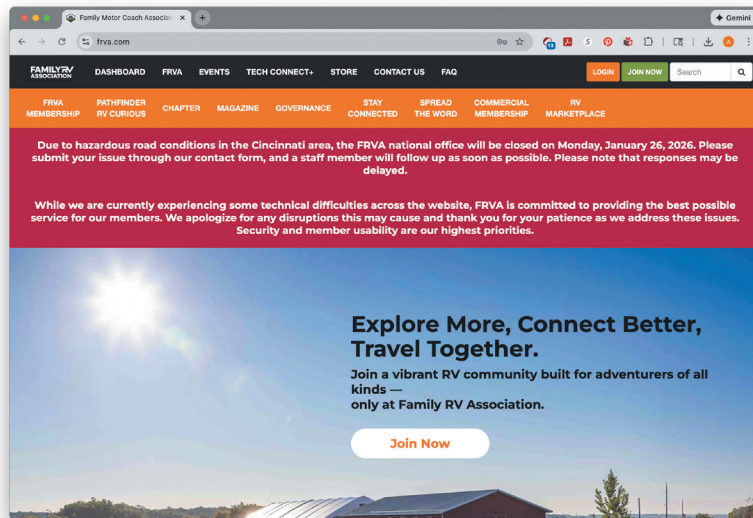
Family Motor Coach Associat ×

Gemini

frva.com

FAMILY RV ASSOCIATION

DASHBOARD FRVA EVENTS TECH CONNECT+ STORE CONTACT US FAQ

LOGIN JOIN NOW Search

FRVA MEMBERSHIP PATHFINDER RV CURIOUS CHAPTER MAGAZINE GOVERNANCE STAY CONNECTED SPREAD THE WORD COMMERCIAL MEMBERSHIP RV MARKETPLACE

Due to hazardous road conditions in the Cincinnati area, the FRVA national office will be closed on Monday, January 26, 2026. Please submit your issue through our contact form, and a staff member will follow up as soon as possible. Please note that responses may be delayed.

While we are currently experiencing some technical difficulties across the website, FRVA is committed to providing the best possible service for our members. We apologize for any disruptions this may cause and thank you for your patience as we address these issues. Security and member usability are our highest priorities.

Explore More, Connect Better, Travel Together.

Join a vibrant RV community built for adventurers of all kinds —
only at Family RV Association.

Join Now